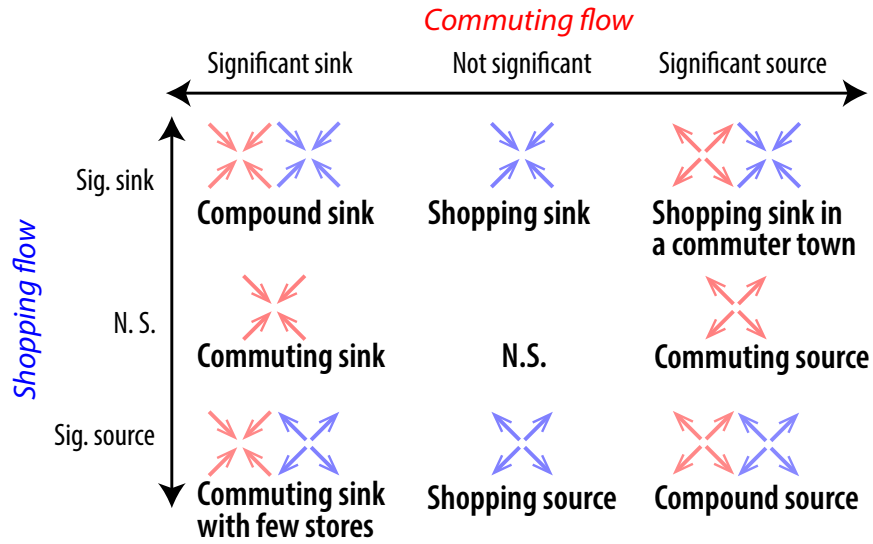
Commuting flow

Significant sink

Not significant

Significant source

Shopping flow

Sig. sink

Compound sink

Shopping sink

Shopping sink in a commuter town

N. S.

Commuting sink

N.S.

Commuting source

Sig. source

Commuting sink with few stores

Shopping source

Compound source